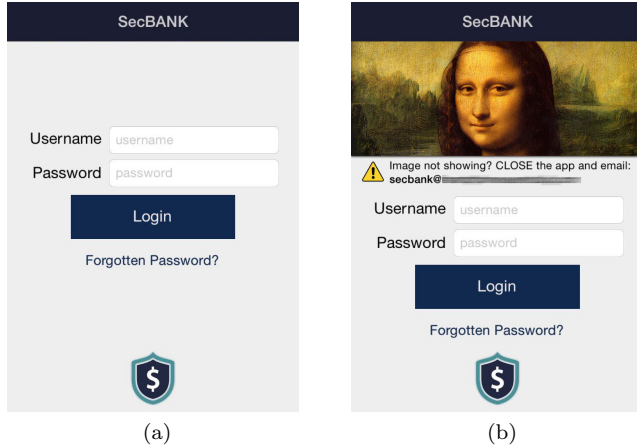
SecBANK

Username username
Password password

Login

Forgotten Password?

$

(a)

SecBANK

Image not showing? CLOSE the app and email: secbank@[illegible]

Username username
Password password

Login

Forgotten Password?

$

(b)